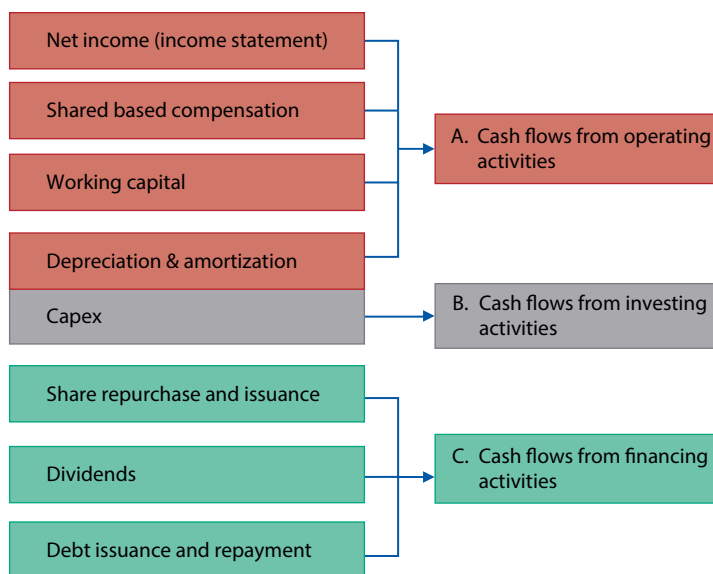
Net income (income statement)

Shared based compensation

Working capital

Depreciation & amortization

Capex

Share repurchase and issuance

Dividends

Debt issuance and repayment

A. Cash flows from operating activities

B. Cash flows from investing activities

C. Cash flows from financing activities